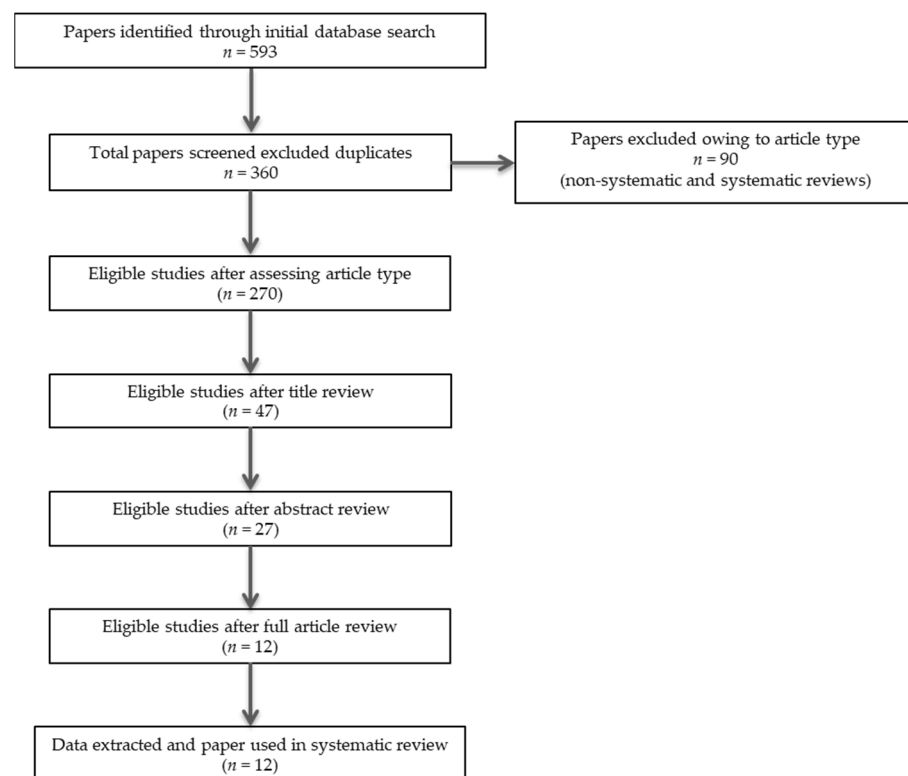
Papers identified through initial database search
$n = 593$

Total papers screened excluded duplicates
$n = 360$

Papers excluded owing to article type
$n = 90$
(non-systematic and systematic reviews)

Eligible studies after assessing article type
($n = 270$)

Eligible studies after title review
($n = 47$)

Eligible studies after abstract review
($n = 27$)

Eligible studies after full article review
($n = 12$)

Data extracted and paper used in systematic review
($n = 12$)